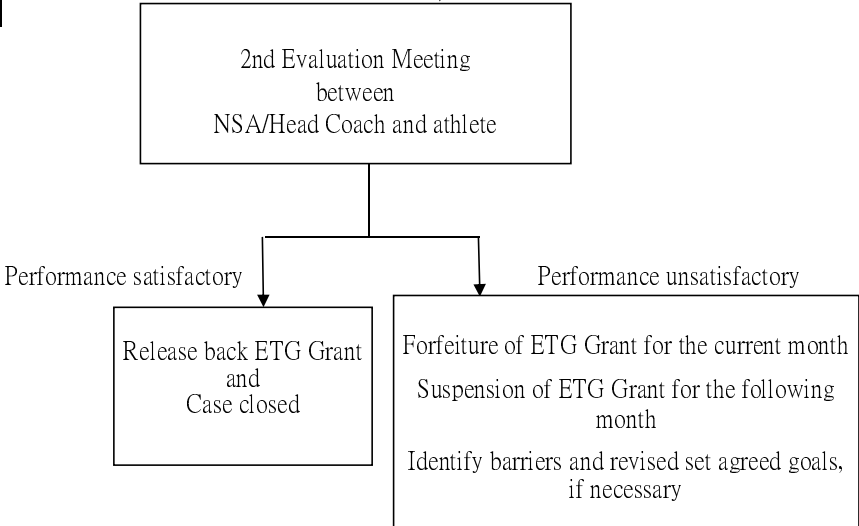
2nd Evaluation Meeting between NSA/Head Coach and athlete

Performance satisfactory

Performance unsatisfactory

Release back ETG Grant and Case closed

Forfeiture of ETG Grant for the current month

Suspension of ETG Grant for the following month

Identify barriers and revised set agreed goals, if necessary